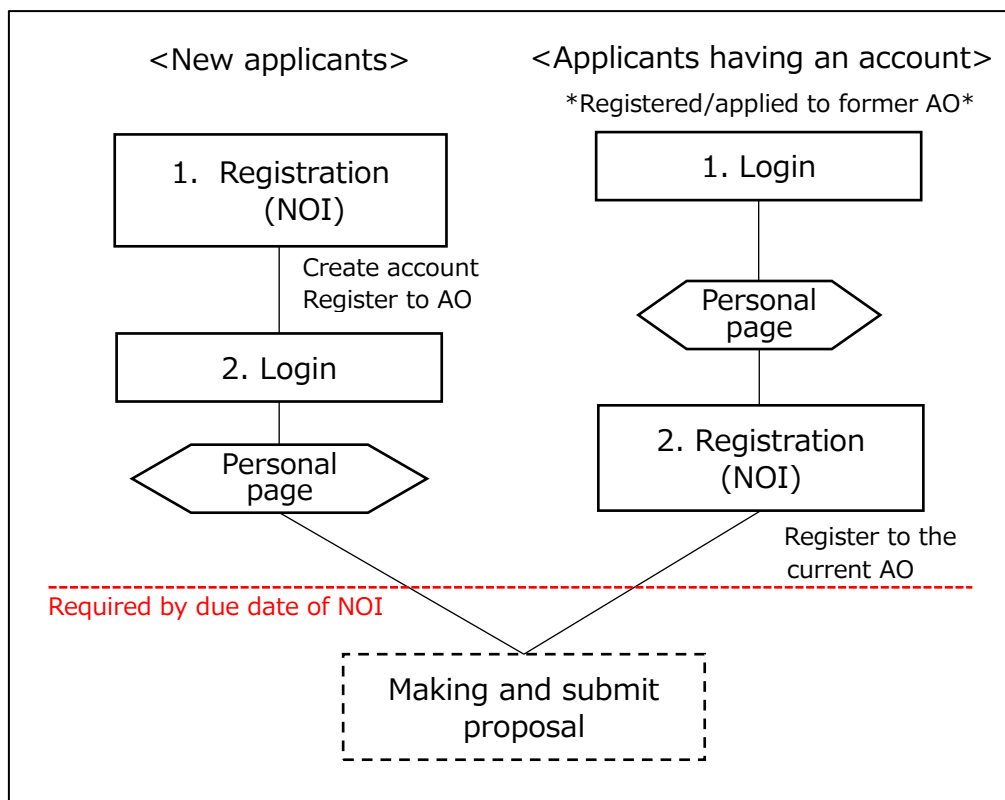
<New applicants>

1. Registration (NOI)

Create account
Register to AO

2. Login

Personal page

<Applicants having an account>
*Registered/applied to former AO*

1. Login

Personal page

2. Registration (NOI)

Register to the current AO

Required by due date of NOI

Making and submit proposal